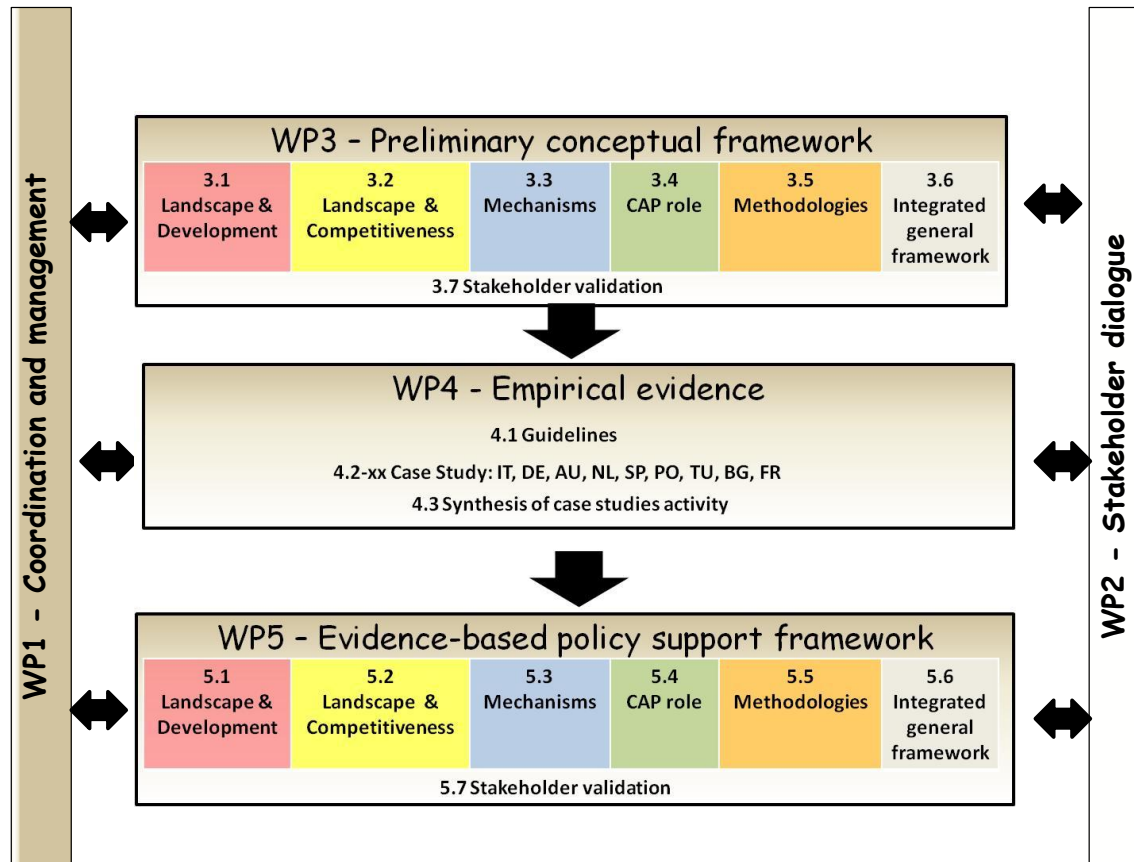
WP1 - Coordination and management

WP3 - Preliminary conceptual framework

| 3.1 Landscape & Development | 3.2 Landscape & Competitiveness | 3.3 Mechanisms | 3.4 CAP role | 3.5 Methodologies | 3.6 Integrated general framework |
|---|---|---|---|---|---|

3.7 Stakeholder validation

WP4 - Empirical evidence

4.1 Guidelines

4.2-xx Case Study: IT, DE, AU, NL, SP, PO, TU, BG, FR

4.3 Synthesis of case studies activity

WP5 - Evidence-based policy support framework

| 5.1 Landscape & Development | 5.2 Landscape & Competitiveness | 5.3 Mechanisms | 5.4 CAP role | 5.5 Methodologies | 5.6 Integrated general framework |
|---|---|---|---|---|---|

5.7 Stakeholder validation

WP2 - Stakeholder dialogue